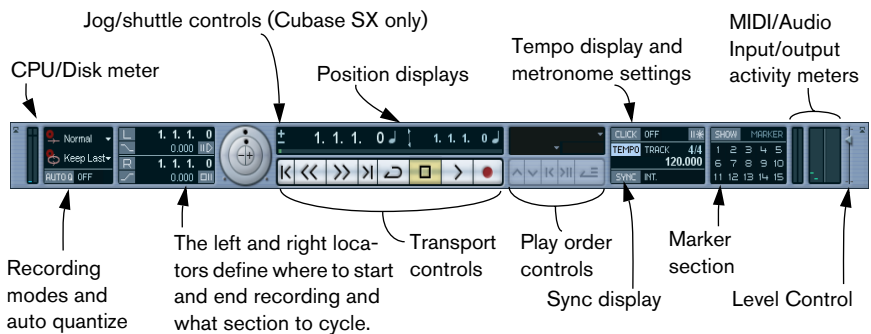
Jog/shuttle controls (Cubase SX only)

MIDI/Audio Input/output activity meters

Tempo display and metronome settings

CPU/Disk meter

Position displays

Normal

Keep Last

AUTO Q OFF

L 1. 1. 1. 0

R 1. 1. 1. 0

0.000

0.000

1. 1. 1. 0

1. 1. 1. 0

CLICK OFF

TEMPO TRACK 4/4 120.000

SYNC INT.

SHOW MARKER

1 2 3 4 5 6 7 8 9 10 11 12 13 14 15

Recording modes and auto quantize

The left and right locators define where to start and end recording and what section to cycle.

Transport controls

Play order controls

Sync display

Marker section

Level Control